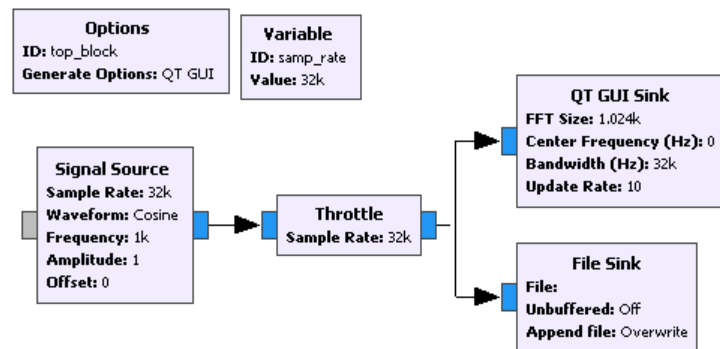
Options
ID: top_block
Generate Options: QT GUI

Variable
ID: samp_rate
Value: 32k

Signal Source
Sample Rate: 32k
Waveform: Cosine
Frequency: 1k
Amplitude: 1
Offset: 0

Throttle
Sample Rate: 32k

QT GUI Sink
FFT Size: 1.024k
Center Frequency (Hz): 0
Bandwidth (Hz): 32k
Update Rate: 10

File Sink
File:
Unbuffered: Off
Append file: Overwrite